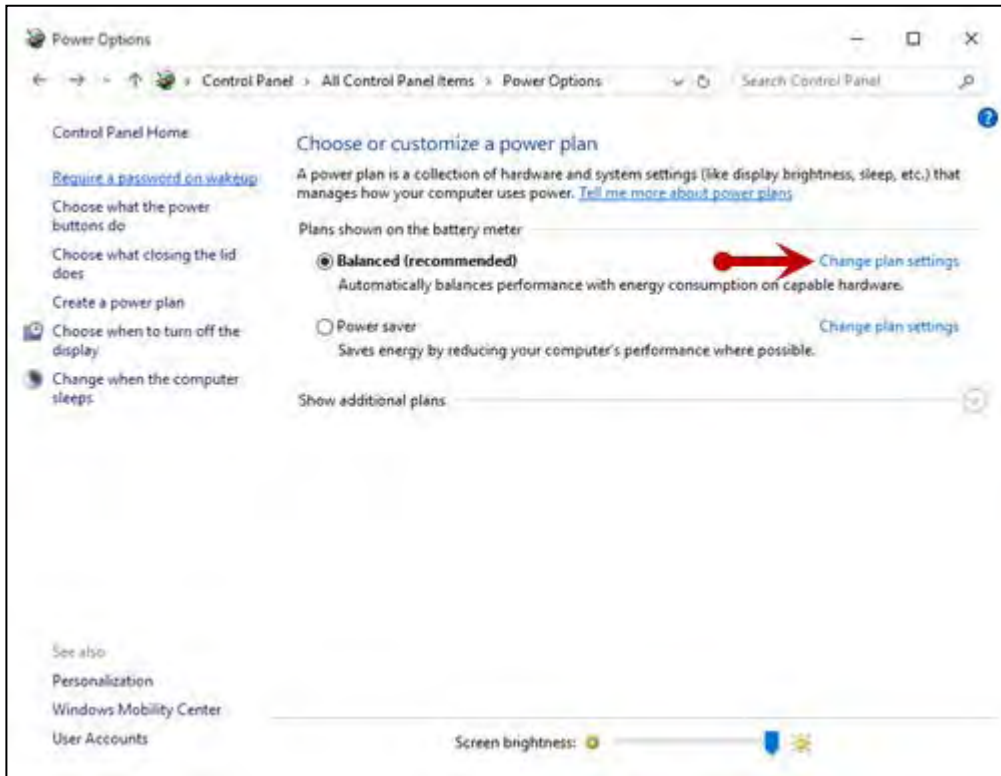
Power Options

Control Panel > All Control Panel Items > Power Options

Search Control Panel

Control Panel Home

Require a password on wakeup

Choose what the power buttons do

Choose what closing the lid does

Create a power plan

Choose when to turn off the display

Change when the computer sleeps

Choose or customize a power plan

A power plan is a collection of hardware and system settings (like display brightness, sleep, etc.) that manages how your computer uses power. Tell me more about power plans

Plans shown on the battery meter

Balanced (recommended)

Change plan settings

Automatically balances performance with energy consumption on capable hardware.

Power saver

Change plan settings

Saves energy by reducing your computer's performance where possible.

Show additional plans

See also

Personalization

Windows Mobility Center

User Accounts

Screen brightness: